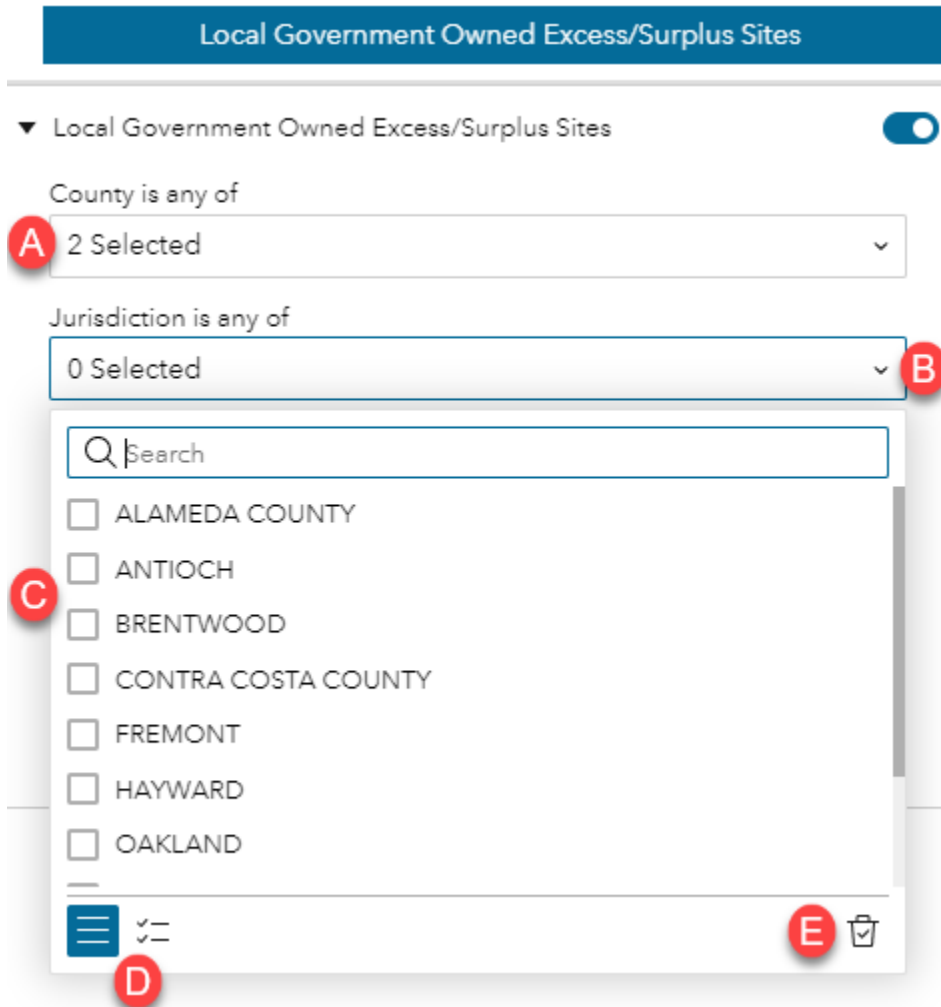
Local Government Owned Excess/Surplus Sites

Local Government Owned Excess/Surplus Sites

County is any of

A 2 Selected

Jurisdiction is any of

0 Selected B

Search

ALAMEDA COUNTY

C ANTIOCH

BRENTWOOD

CONTRA COSTA COUNTY

FREMONT

HAYWARD

OAKLAND

D

E